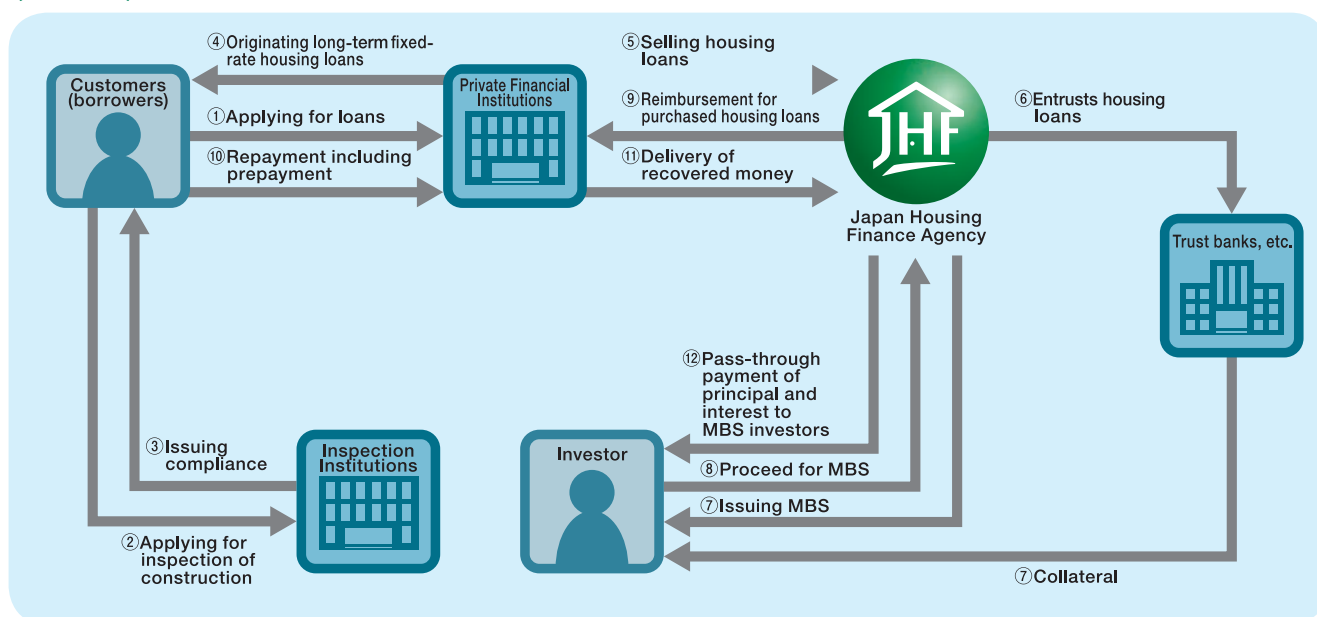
④Originating long-term fixed-rate housing loans

⑤Selling housing loans

Customers (borrowers)

Private Financial Institutions

①Applying for loans

⑨Reimbursement for purchased housing loans

JHF

⑥Entrusts housing loans

⑩Repayment including prepayment

⑪Delivery of recovered money

Japan Housing Finance Agency

Trust banks, etc.

⑫Pass-through payment of principal and interest to MBS investors

③Issuing compliance

Inspection Institutions

Investor

⑧Proceed for MBS

⑦Issuing MBS

②Applying for inspection of construction

⑦Collateral